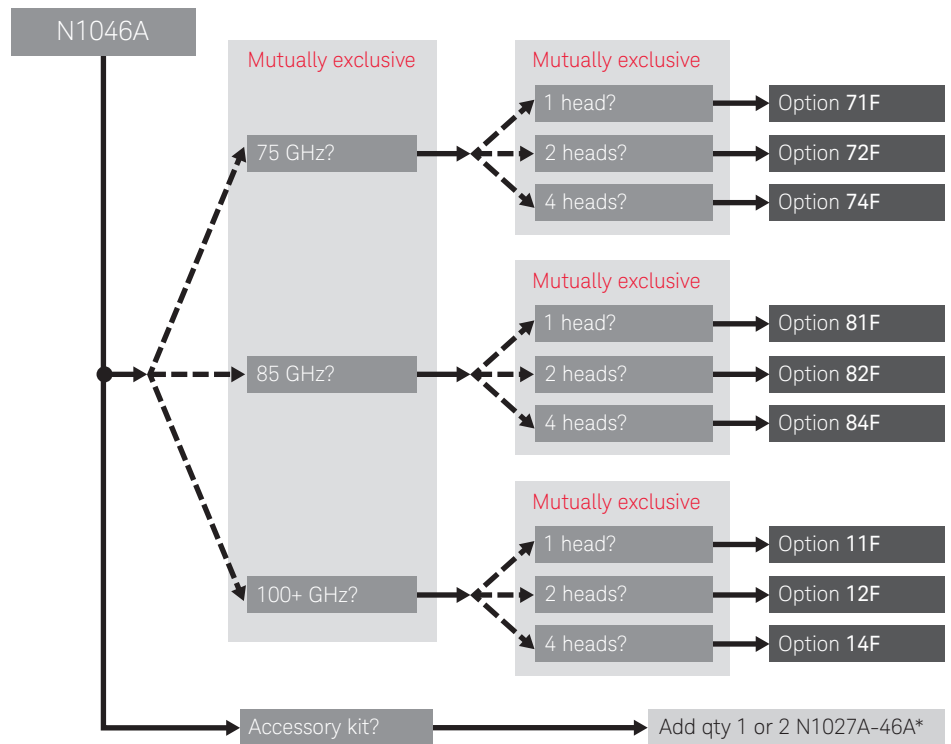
N1046A

Mutually exclusive

75 GHz?

85 GHz?

100+ GHz?

Mutually exclusive

1 head?

2 heads?

4 heads?

Option 71F

Option 72F

Option 74F

Mutually exclusive

1 head?

2 heads?

4 heads?

Option 81F

Option 82F

Option 84F

Mutually exclusive

1 head?

2 heads?

4 heads?

Option 11F

Option 12F

Option 14F

Accessory kit?

Add qty 1 or 2 N1027A-46A*